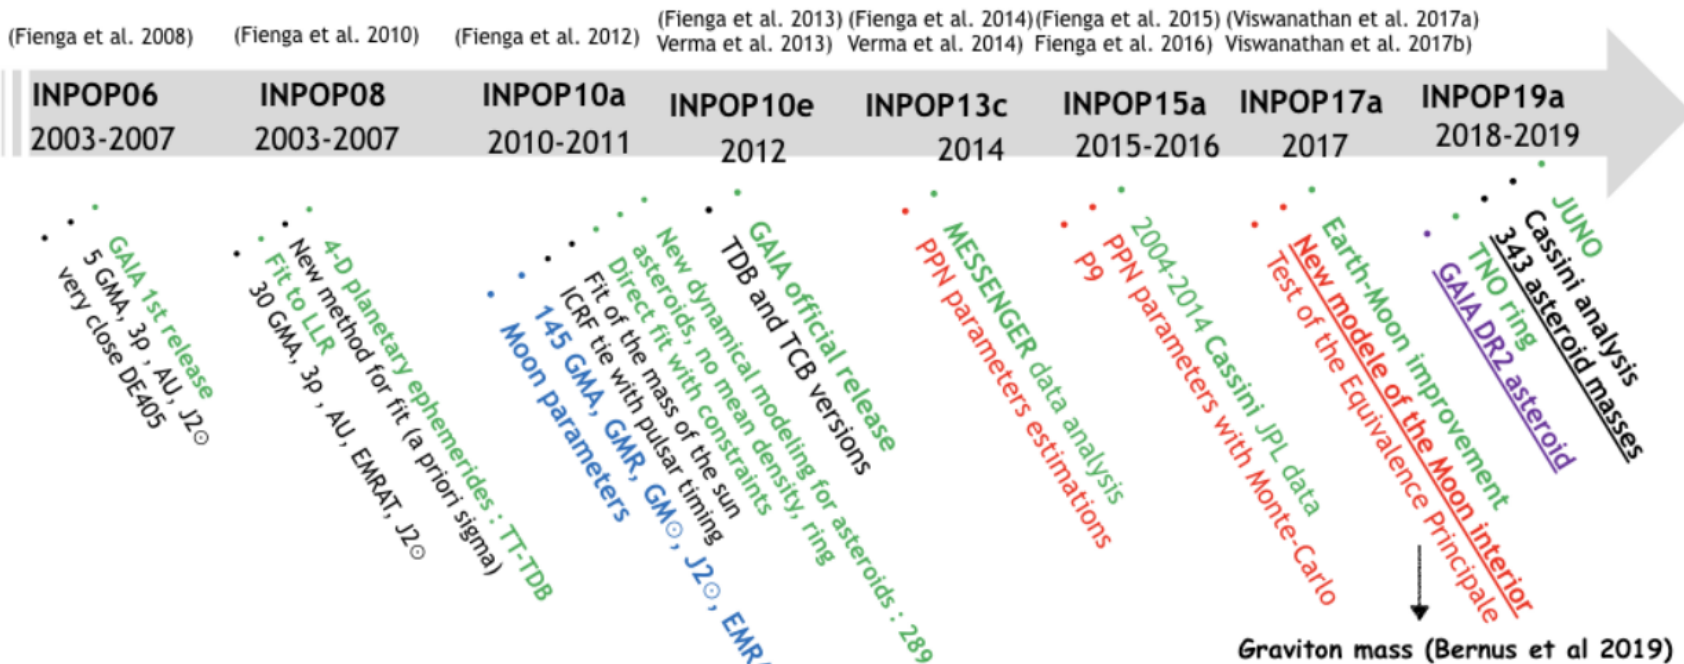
(Fienga et al. 2008)

INPOP06
2003-2007

GAIA 1st release
5 GMA, 3p , AU, J2⊙
very close DE405

(Fienga et al. 2010)

INPOP08
2003-2007

4-D planetary ephemerides : TT-TDB
Fit to LLR
New method for fit (a priori sigma)
30 GMA, 3p , AU, EMRAT, J2⊙

(Fienga et al. 2012)

INPOP10a
2010-2011

New dynamical modeling for asteroids : 289
asteroids, no mean density, ring
Direct fit with constraints
Fit of the mass of the sun
ICRF tie with pulsar timing
145 GMA, GMR, GM⊙, J2⊙, EMR
Moon parameters

(Fienga et al. 2013)
Verma et al. 2013)

INPOP10e
2012

GAIA official release
TDB and TCB versions

(Fienga et al. 2014)
Verma et al. 2014)

INPOP13c
2014

MESSENGER data analysis
PPN parameters estimations

(Fienga et al. 2015)
Fienga et al. 2016)

INPOP15a
2015-2016

2004-2014 Cassini JPL data
PPN parameters with Monte-Carlo
P9

(Viswanathan et al. 2017a)
Viswanathan et al. 2017b)

INPOP17a
2017

Earth-Moon improvement
New modele of the Moon interior
Test of the Equivalence Principale

INPOP19a
2018-2019

JUNO
Cassini analysis
343 asteroid masses
TNO ring
GAIA DR2 asteroid

Graviton mass (Bernus et al 2019)